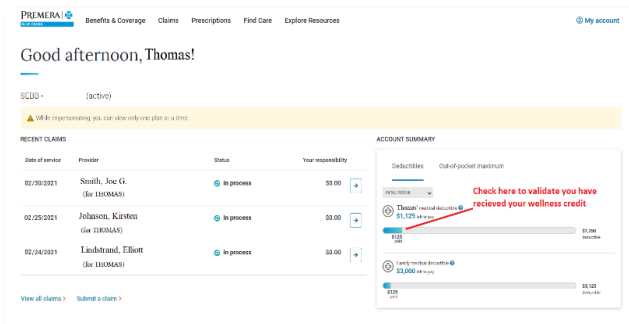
PREMERA
Benefits & Coverage Claims Prescriptions Find Care Explore Resources
My account

Good afternoon, Thomas!

SCDO - (active)

While impersonating, you can view only one plan at a time.

RECENT CLAIMS

| Date of service | Provider | Status | Your responsibility |
|---|---|---|---|
| 02/30/2021 | Smith, Joe G. (for THOMAS) | In process | \$0.00 |
| 02/25/2021 | Johnson, Kirsten (for THOMAS) | In process | \$0.00 |
| 02/24/2021 | Lindstrand, Elliott (for THOMAS) | In process | \$0.00 |

View all claims > Submit a claim >

ACCOUNT SUMMARY

Deductibles Out-of-pocket maximum

Thomas' medical deductible
\$1,125 left to pay
\$125 paid
\$1,250 Deductible

Check here to validate you have recieved your wellness credit

Family medical deductible
\$3,000 left to pay
\$125 paid
\$3,125 Deductible